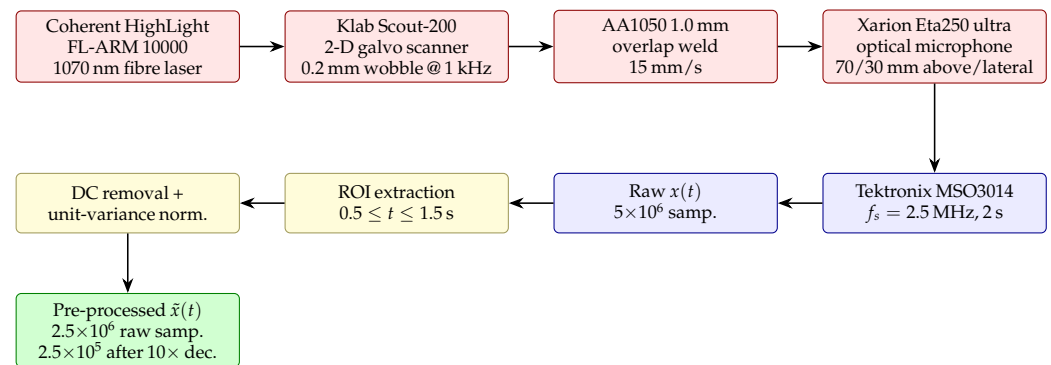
Coherent HighLight FL-ARM 10000 1070 nm fibre laser

Klab Scout-200 2-D galvo scanner 0.2 mm wobble @ 1 kHz

AA1050 1.0 mm overlap weld 15 mm/s

Xarion Eta250 ultra optical microphone 70/30 mm above/lateral

Tektronix MSO3014 $f_s = 2.5$ MHz, 2 s

Raw $x(t)$ $5\times10^6$ samp.

ROI extraction $0.5 \leq t \leq 1.5$ s

DC removal + unit-variance norm.

Pre-processed $\tilde{x}(t)$ $2.5\times10^6$ raw samp. $2.5\times10^5$ after $10\times$ dec.